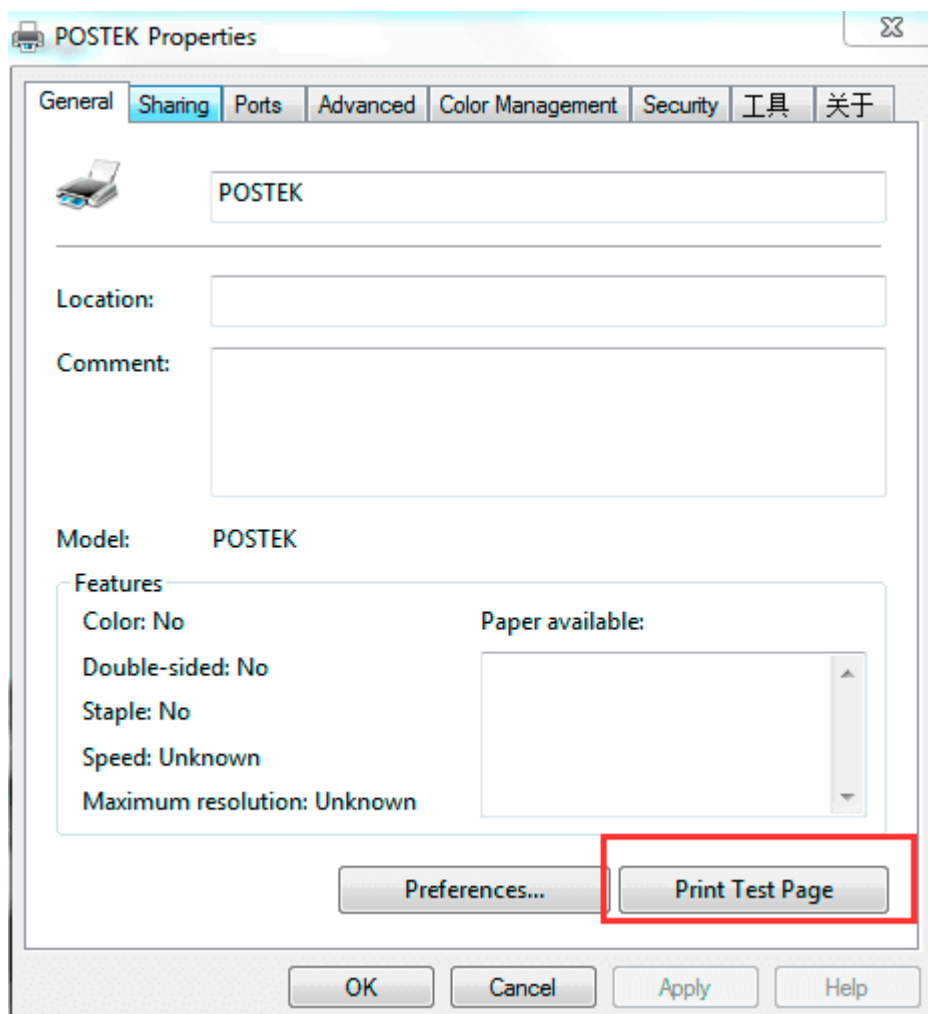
POSTEK Properties

General | Sharing | Ports | Advanced | Color Management | Security | 工具 | 关于

POSTEK

Location:

Comment:

Model: POSTEK

Features

Color: No

Double-sided: No

Staple: No

Speed: Unknown

Maximum resolution: Unknown

Paper available:

Preferences...

Print Test Page

OK

Cancel

Apply

Help